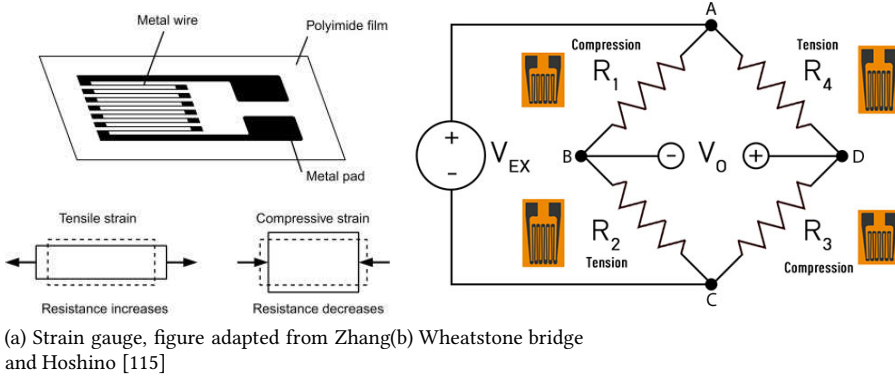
Metal wire

Polyimide film

Metal pad

Tensile strain

Resistance increases

Compressive strain

Resistance decreases

A

Compression

Tension

$R_1$

$R_4$

+

-

$V_{EX}$

B

$V_o$

D

$R_2$

$R_3$

Tension

Compression

C

(a) Strain gauge, figure adapted from Zhang and Hoshino [115]

(b) Wheatstone bridge